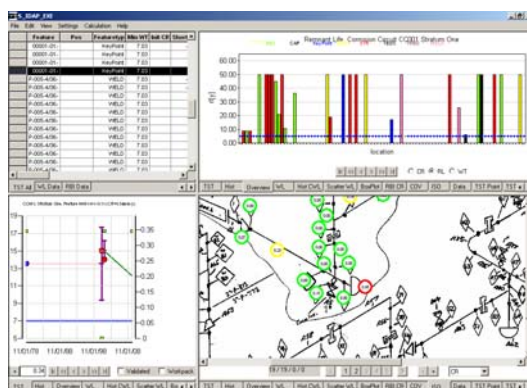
S_IDAP_EXE
File Edit View Settings Calculation Help

| Feature | Pos | Featuretyp | Min WT | Init CR | Short |
|---|---|---|---|---|---|
| 00001-01- | | KeyPoint | 7.03 | | |
| 00001-01- | | KeyPoint | 7.03 | | |
| 00001-01- | | KeyPoint | 7.03 | | |
| 00001-01- | | KeyPoint | 7.03 | | |
| 00001-01- | | KeyPoint | 7.03 | | |
| P-005-4/36- | | WELD | 7.03 | | |
| P-005-4/36- | | WELD | 7.03 | | |
| P-005-4/36- | | WELD | 7.03 | | |
| P-005-4/36- | | WELD | 7.03 | | |
| P-005-4/36- | | WELD | 7.03 | | |
| P-005-4/36- | | WELD | 7.03 | | |
| P-005-4/36- | | WELD | 7.03 | | |
| P-005-4/36- | | WELD | 7.03 | | |
| P-005-4/36- | | WELD | 7.03 | | |
| P-005-4/36- | | WELD | 7.03 | | |
| P-005-4/36- | | WELD | 7.03 | | |

TST All | WL Data | RB Data

Remnant Life Corrosion Circuit CC001 Stratum One
60.00
50.00
40.00
30.00
20.00
10.00
0.00
location
CR RL WT

TST | Hist | Overview | WL | Hist CWL | Scatter WL | BoxPlot | RB CR | CDV | ISO | Data | TST Point | TST

19
17
15
13
11
9
7
5
0.35
0.30
0.25
0.20
0.15
0.10
0.05
11/01/78 11/01/88 11/01/98 11/01/08
Validated Workpack

TST | Hist | Overview | WL | Hist CWL | Scatter WL | Box

1 2 CR

TST | Hist | Overview | WL | Hist CWL | Scatter WL | BoxPlot | RB CR | CDV | ISO | Data | TST Point | TST